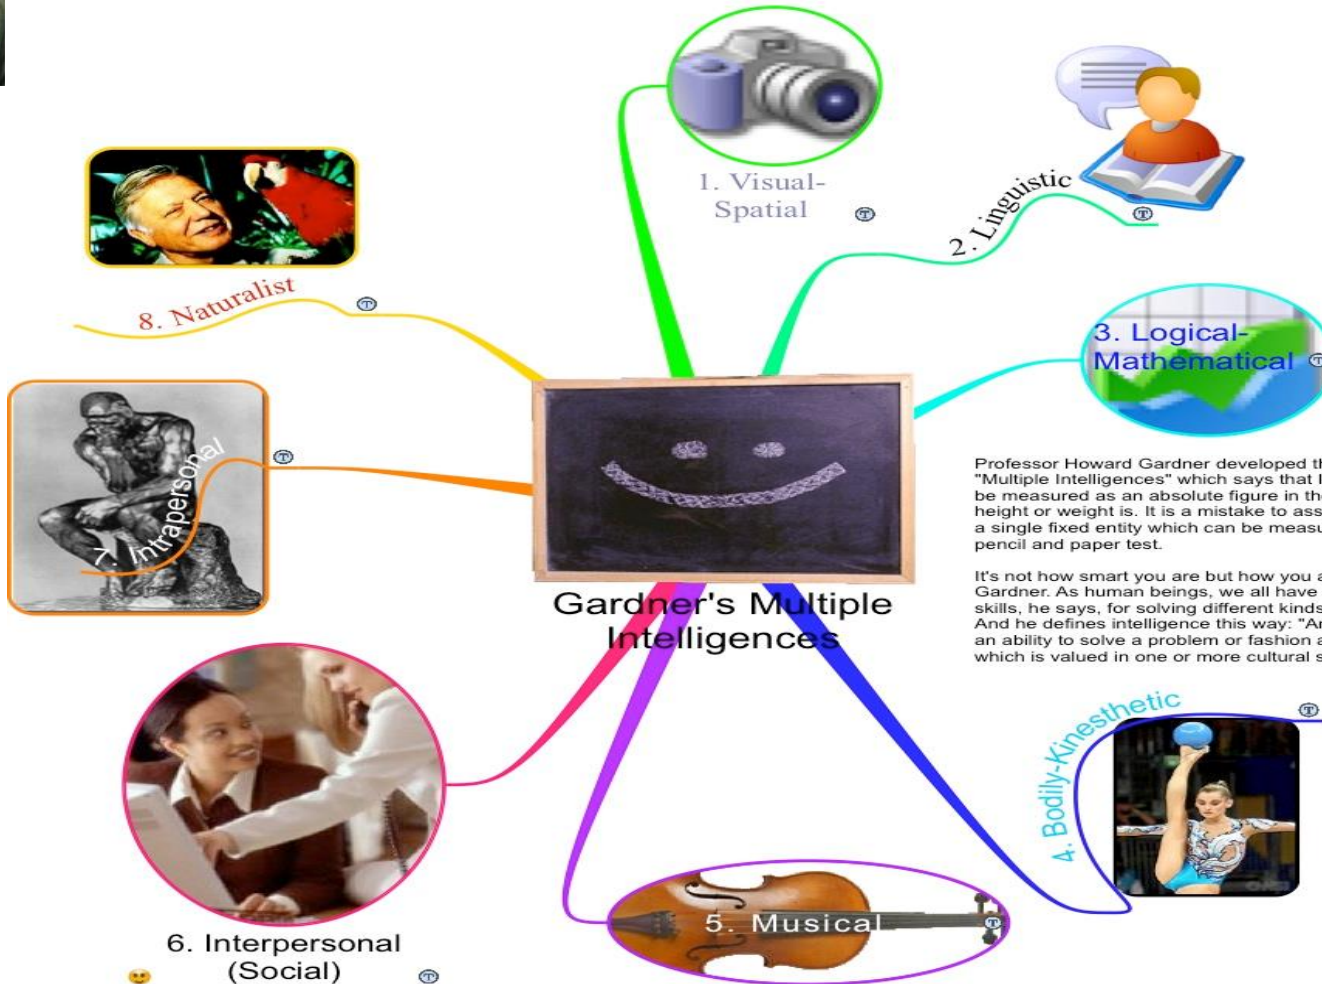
1. Visual-Spatial

2. Linguistic

8. Naturalist

3. Logical-Mathematical

7. Intrapersonal

Gardner's Multiple Intelligences

Professor Howard Gardner developed th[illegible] "Multiple Intelligences" which says that I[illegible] be measured as an absolute figure in th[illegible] height or weight is. It is a mistake to ass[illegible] a single fixed entity which can be measu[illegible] pencil and paper test.

It's not how smart you are but how you a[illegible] Gardner. As human beings, we all have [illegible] skills, he says, for solving different kinds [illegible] And he defines intelligence this way: "An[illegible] an ability to solve a problem or fashion a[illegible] which is valued in one or more cultural s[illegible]

4. Bodily-Kinesthetic

5. Musical

6. Interpersonal (Social)